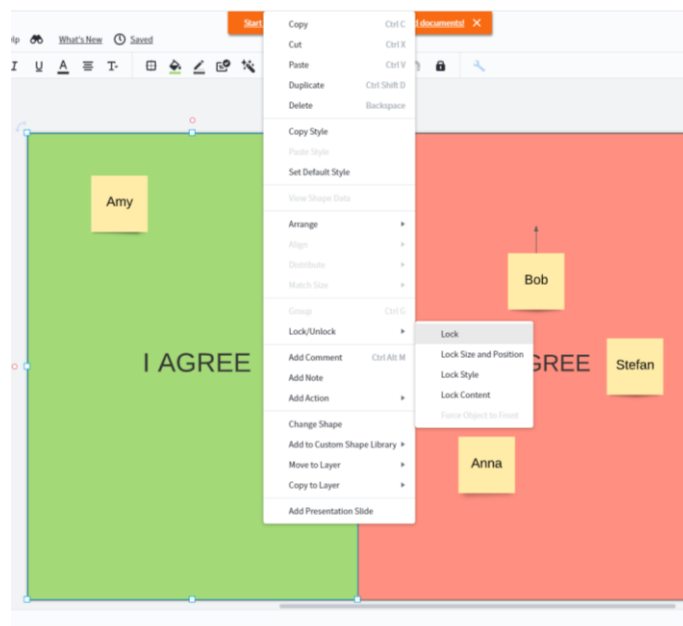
Start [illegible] documents! ✕

lp What's New Saved

Copy Ctrl C
Cut Ctrl X
Paste Ctrl V
Duplicate Ctrl Shift D
Delete Backspace

Copy Style
Paste Style
Set Default Style

View Shape Data

Arrange
Align
Distribute
Match Size

Group Ctrl G
Lock/Unlock

Add Comment Ctrl Alt M
Add Note
Add Action

Change Shape
Add to Custom Shape Library
Move to Layer
Copy to Layer

Add Presentation Slide

Lock
Lock Size and Position
Lock Style
Lock Content
Force Object to Front

Amy

I AGREE

Bob

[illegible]GREE

Stefan

Anna